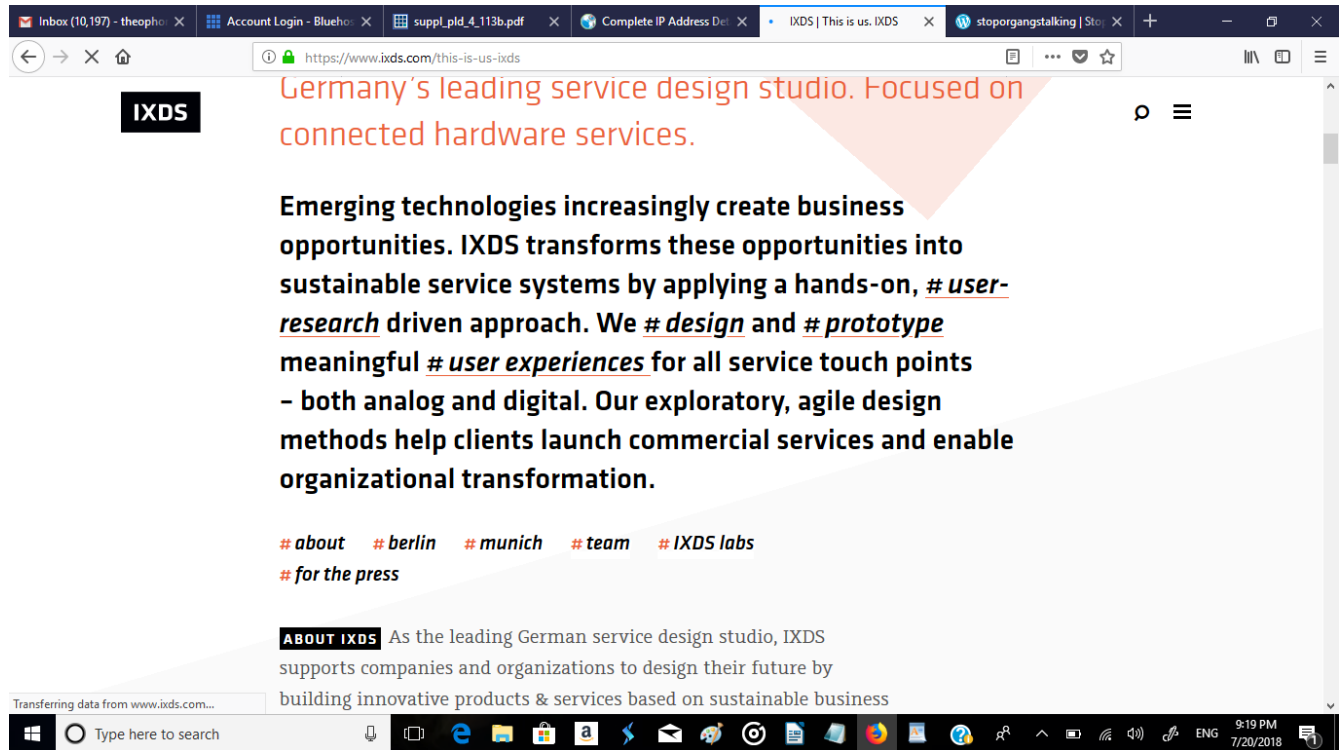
Inbox (10,197) - theopho | Account Login - Bluehos | suppl_pld_4_113b.pdf | Complete IP Address De | IXDS | This is us. IXDS | stoporgangstalking | Sto

https://www.ixds.com/this-is-us-ixds

IXDS

Germany's leading service design studio. Focused on connected hardware services.

Emerging technologies increasingly create business opportunities. IXDS transforms these opportunities into sustainable service systems by applying a hands-on, # user-research driven approach. We # design and # prototype meaningful # user experiences for all service touch points – both analog and digital. Our exploratory, agile design methods help clients launch commercial services and enable organizational transformation.

# about # berlin # munich # team # IXDS labs # for the press

ABOUT IXDS As the leading German service design studio, IXDS supports companies and organizations to design their future by building innovative products & services based on sustainable business

Transferring data from www.ixds.com...

Type here to search

ENG 9:19 PM 7/20/2018